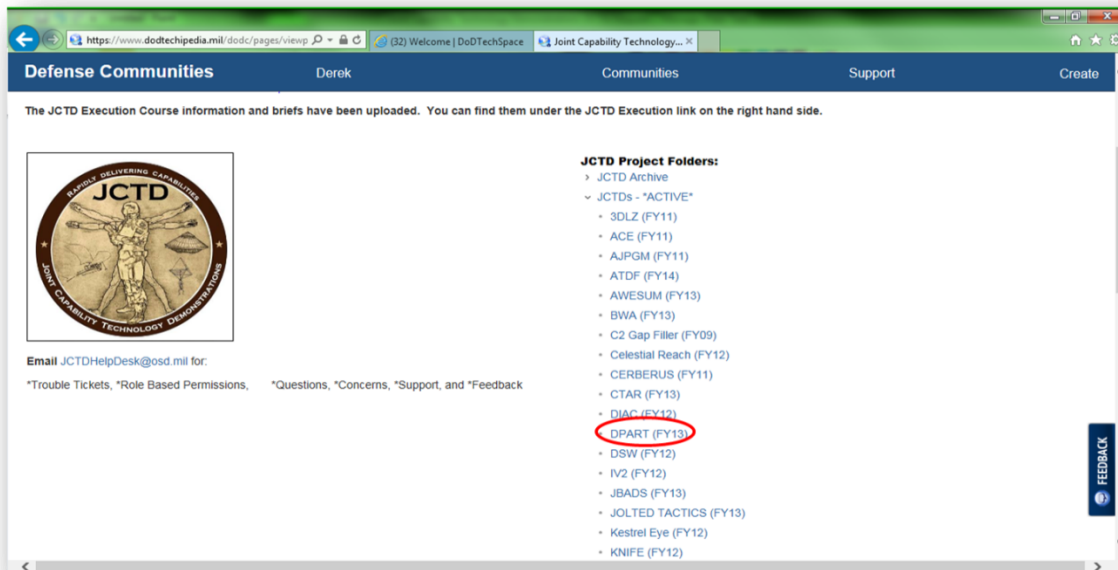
https://www.dodtechipedia.mil/dodc/pages/viewp

(32) Welcome | DoDTechSpace

Joint Capability Technology...

Defense Communities Derek Communities Support Create

The JCTD Execution Course information and briefs have been uploaded. You can find them under the JCTD Execution link on the right hand side.

RAPIDLY DELIVERING CAPABILITIES
JCTD
JOINT CAPABILITY TECHNOLOGY DEMONSTRATIONS

Email JCTDHelpDesk@osd.mil for:

*Trouble Tickets, *Role Based Permissions, *Questions, *Concerns, *Support, and *Feedback

JCTD Project Folders:
JCTD Archive
JCTDs - *ACTIVE*
3DLZ (FY11)
ACE (FY11)
AJPGM (FY11)
ATDF (FY14)
AWESUM (FY13)
BWA (FY13)
C2 Gap Filler (FY09)
Celestial Reach (FY12)
CERBERUS (FY11)
CTAR (FY13)
DIAC (FY12)
DPART (FY13)
DSW (FY12)
IV2 (FY12)
JBADS (FY13)
JOLTED TACTICS (FY13)
Kestrel Eye (FY12)
KNIFE (FY12)

FEEDBACK